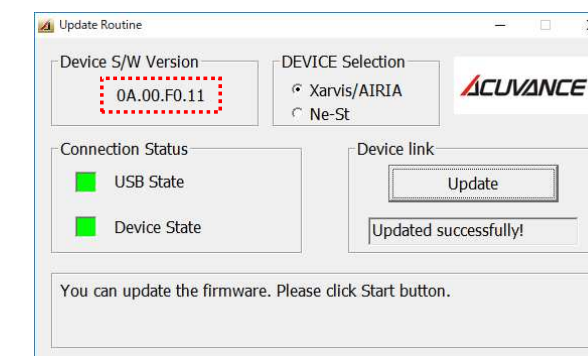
Update Routine

Device S/W Version
0A.00.F0.11

DEVICE Selection
Xarvis/AIRIA
Ne-St

ACUVANCE

Connection Status
USB State
Device State

Device link
Update
Updated successfully!

You can update the firmware. Please click Start button.